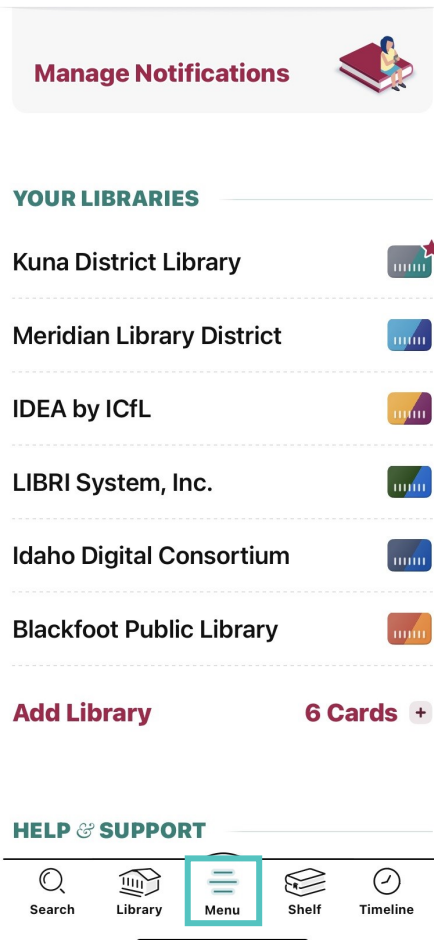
Manage Notifications

YOUR LIBRARIES

Kuna District Library

Meridian Library District

IDEA by ICfL

LIBRI System, Inc.

Idaho Digital Consortium

Blackfoot Public Library

Add Library

6 Cards +

HELP & SUPPORT

Search

Library

Menu

Shelf

Timeline